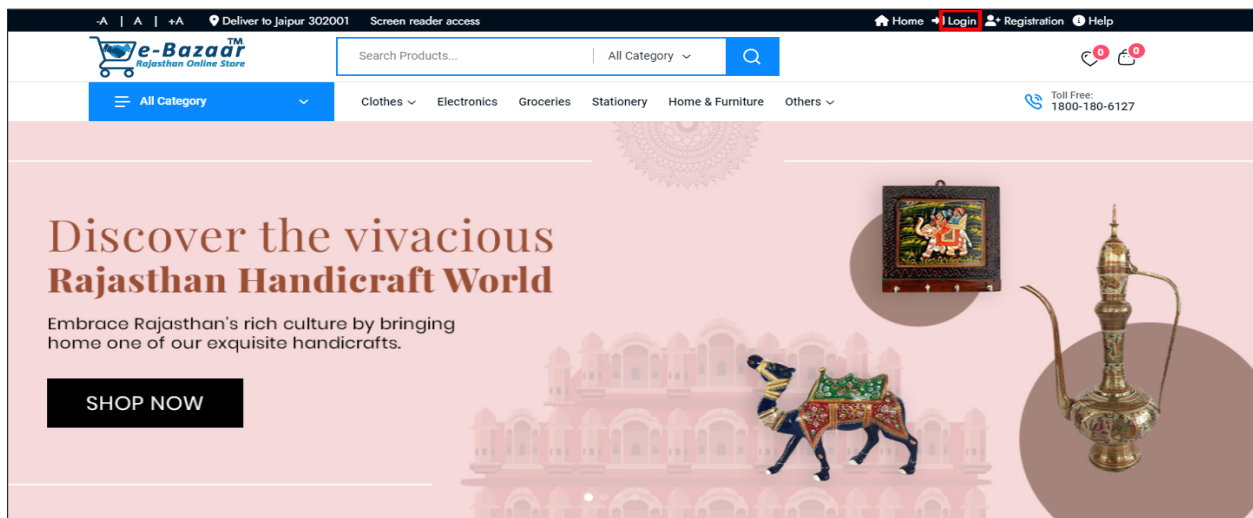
-A | A | +A Deliver to Jaipur 302001 Screen reader access

Home Login Registration Help

e-Bazaar TM
Rajasthan Online Store

Search Products... All Category

0 0

All Category

Clothes Electronics Groceries Stationery Home & Furniture Others

Toll Free:
1800-180-6127

Discover the vivacious
Rajasthan Handicraft World

Embrace Rajasthan's rich culture by bringing home one of our exquisite handicrafts.

SHOP NOW